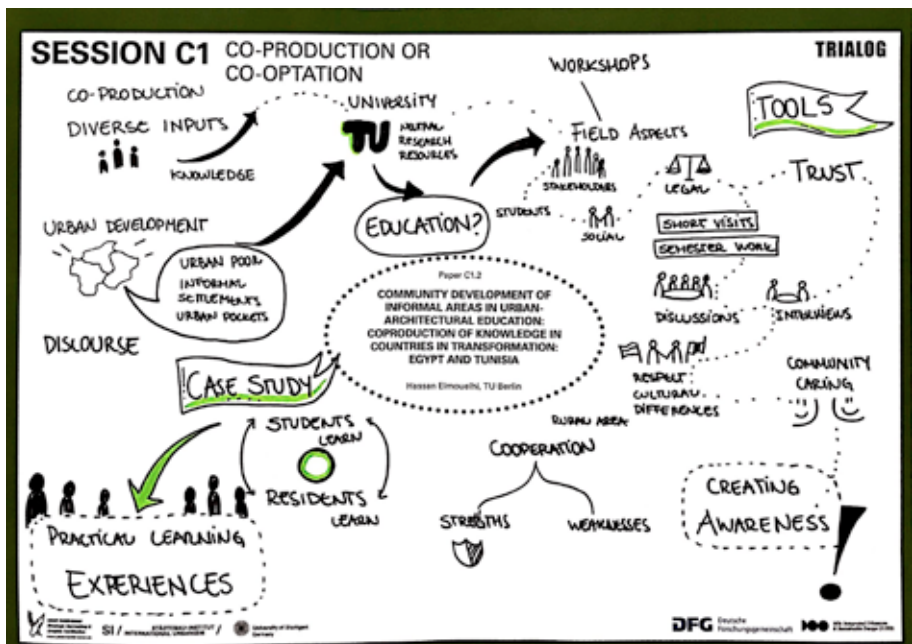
SESSION C1 CO-PRODUCTION OR CO-OPTATION

TRIALOG

CO-PRODUCTION

DIVERSE INPUTS

KNOWLEDGE

UNIVERSITY

TU

MUTUAL RESEARCH RESOURCES

WORKSHOPS

FIELD ASPECTS

TOOLS

STAKEHOLDERS

LEGAL

TRUST

STUDENTS

SOCIAL

SHORT VISITS

SEMESTER WORK

URBAN DEVELOPMENT

EDUCATION?

URBAN POOR
INFORMAL SETTLEMENTS
URBAN POCKETS

Paper C1.2

COMMUNITY DEVELOPMENT OF INFORMAL AREAS IN URBAN-ARCHITECTURAL EDUCATION: COPRODUCTION OF KNOWLEDGE IN COUNTRIES IN TRANSFORMATION: EGYPT AND TUNISIA

Hassan Elmouelhi, TU Berlin

DISCUSSIONS

INTERVIEWS

DISCOURSE

RESPECT CULTURAL DIFFERENCES

COMMUNITY CARING

CASE STUDY

RURAL AREA

STUDENTS LEARN

RESIDENTS LEARN

COOPERATION

STRENGTHS

WEAKNESSES

CREATING AWARENESS

PRACTICAL LEARNING

EXPERIENCES

SI / STÄDTEBAU-INSTITUT / INTERNATIONAL URBANISM

University of Stuttgart Germany

DFG Deutsche Forschungsgemeinschaft

100